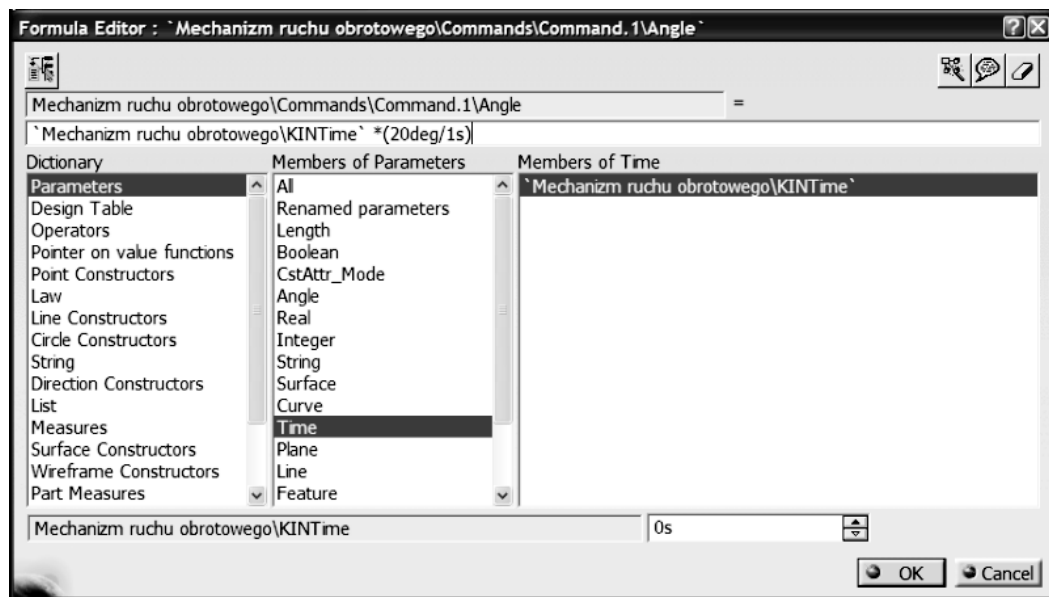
Formula Editor : `Mechanizm ruchu obrotowego\Commands\Command.1\Angle`

Mechanizm ruchu obrotowego\Commands\Command.1\Angle =

`Mechanizm ruchu obrotowego\KINTime` *(20deg/1s)

Dictionary
Parameters
Design Table
Operators
Pointer on value functions
Point Constructors
Law
Line Constructors
Circle Constructors
String
Direction Constructors
List
Measures
Surface Constructors
Wireframe Constructors
Part Measures

Members of Parameters
All
Renamed parameters
Length
Boolean
CstAttr_Mode
Angle
Real
Integer
String
Surface
Curve
Time
Plane
Line
Feature

Members of Time
`Mechanizm ruchu obrotowego\KINTime`

Mechanizm ruchu obrotowego\KINTime
0s

OK
Cancel